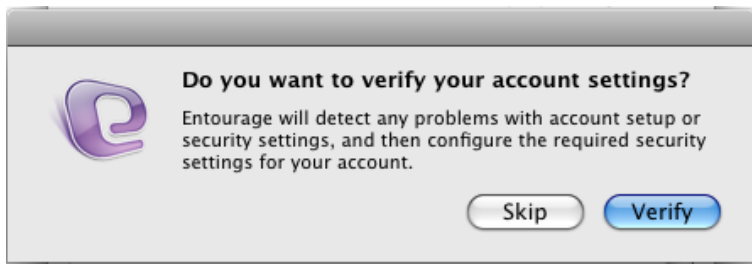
Do you want to verify your account settings?

Entourage will detect any problems with account setup or security settings, and then configure the required security settings for your account.

Skip

Verify